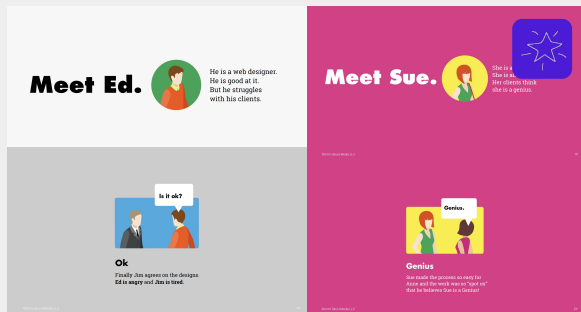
Meet Ed.

He is a web designer. He is good at it. But he struggles with his clients.

Meet Sue.

She is a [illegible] She is a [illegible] Her clients think she is a genius.

Is it ok?

Ok

Finally Jim agrees on the designs. Ed is angry and Jim is tired.

Genius.

Genius

Sue made the process so easy for Anne and the work was so "spot on" that he believes Sue is a Genius!